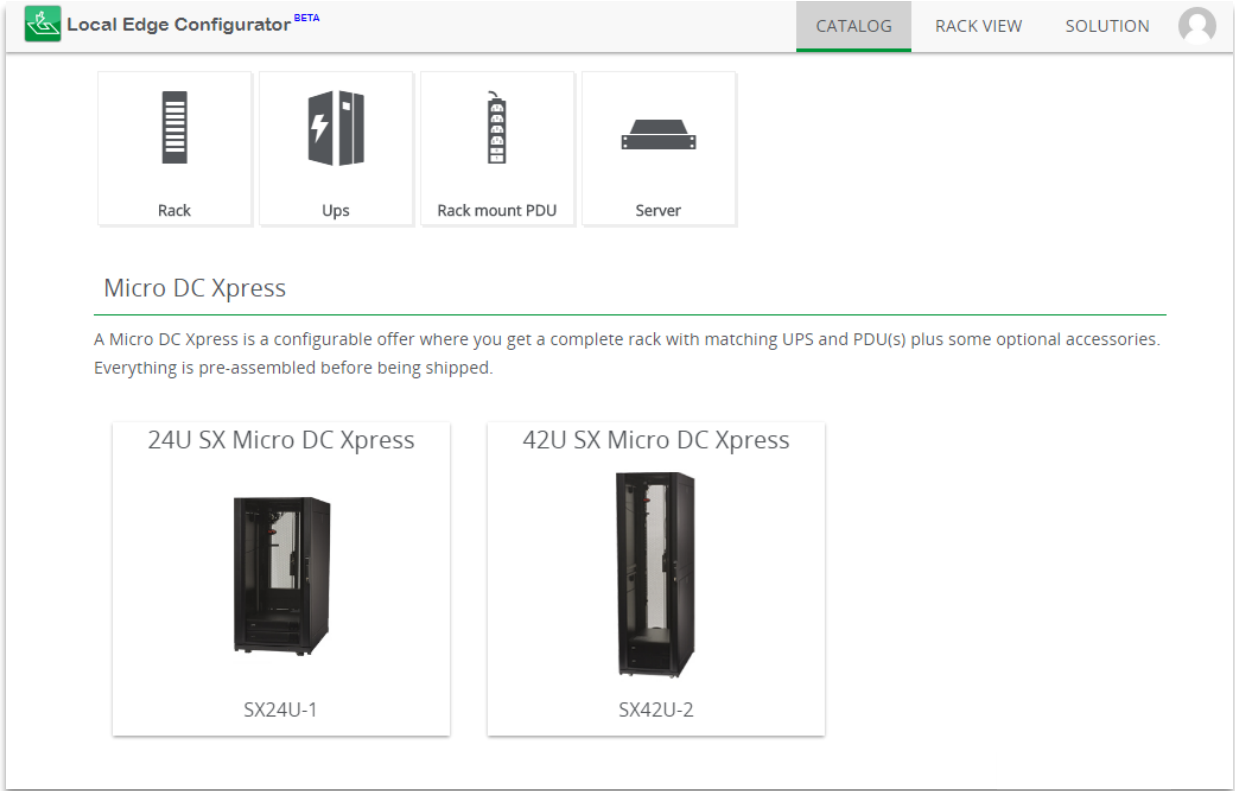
Local Edge Configurator BETA

CATALOG RACK VIEW SOLUTION

Rack

Ups

Rack mount PDU

Server

Micro DC Xpress

A Micro DC Xpress is a configurable offer where you get a complete rack with matching UPS and PDU(s) plus some optional accessories. Everything is pre-assembled before being shipped.

24U SX Micro DC Xpress

SX24U-1

42U SX Micro DC Xpress

SX42U-2